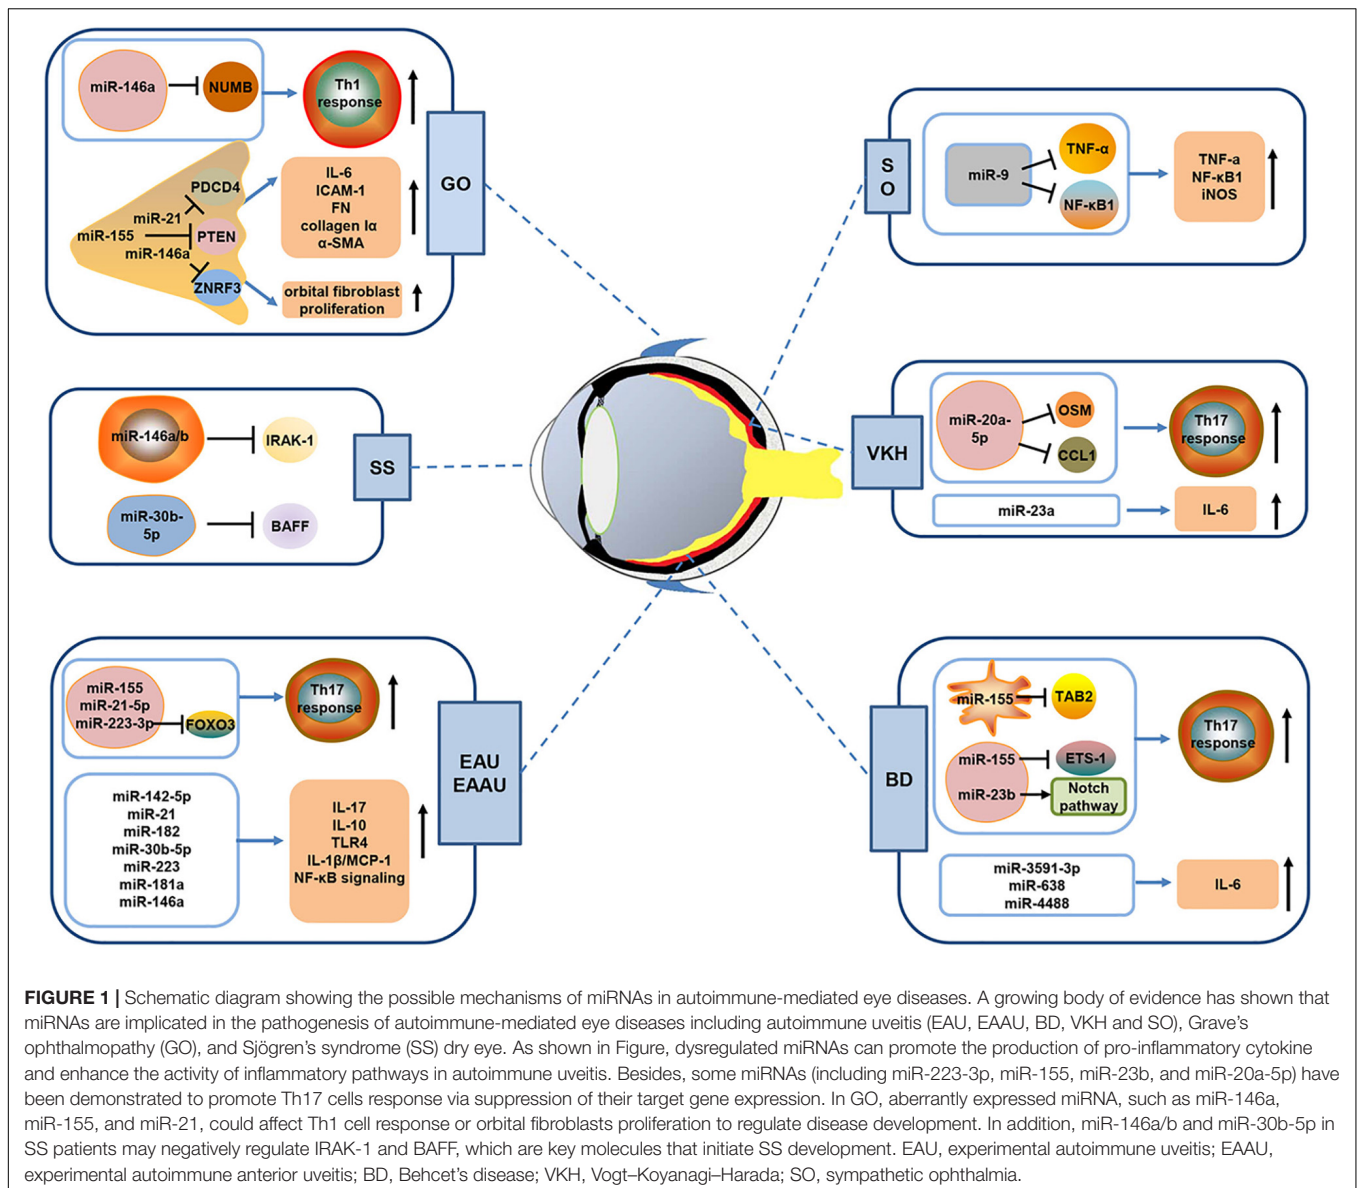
miR-146a NUMB Th1 response

PDCD4
miR-21
miR-155 PTEN
miR-146a
ZNRF3

IL-6
ICAM-1
FN
collagen Iα
α-SMA

orbital fibroblast proliferation

GO

S O

miR-9 TNF-α NF-κB1

TNF-a
NF-κB1
iNOS

miR-146a/b IRAK-1

miR-30b-5p BAFF

SS

VKH

miR-20a-5p OSM CCL1

Th17 response

miR-23a IL-6

miR-155
miR-21-5p
miR-223-3p FOXO3

Th17 response

miR-142-5p
miR-21
miR-182
miR-30b-5p
miR-223
miR-181a
miR-146a

IL-17
IL-10
TLR4
IL-1β/MCP-1
NF-κB signaling

EAU
EAAU

BD

miR-155 TAB2
miR-155 ETS-1
miR-23b Notch pathway

Th17 response

miR-3591-3p
miR-638
miR-4488

IL-6

**FIGURE 1 |** Schematic diagram showing the possible mechanisms of miRNAs in autoimmune-mediated eye diseases. A growing body of evidence has shown that miRNAs are implicated in the pathogenesis of autoimmune-mediated eye diseases including autoimmune uveitis (EAU, EAAU, BD, VKH and SO), Grave's ophthalmopathy (GO), and Sjögren's syndrome (SS) dry eye. As shown in Figure, dysregulated miRNAs can promote the production of pro-inflammatory cytokine and enhance the activity of inflammatory pathways in autoimmune uveitis. Besides, some miRNAs (including miR-223-3p, miR-155, miR-23b, and miR-20a-5p) have been demonstrated to promote Th17 cells response via suppression of their target gene expression. In GO, aberrantly expressed miRNA, such as miR-146a, miR-155, and miR-21, could affect Th1 cell response or orbital fibroblasts proliferation to regulate disease development. In addition, miR-146a/b and miR-30b-5p in SS patients may negatively regulate IRAK-1 and BAFF, which are key molecules that initiate SS development. EAU, experimental autoimmune uveitis; EAAU, experimental autoimmune anterior uveitis; BD, Behcet's disease; VKH, Vogt–Koyanagi–Harada; SO, sympathetic ophthalmia.